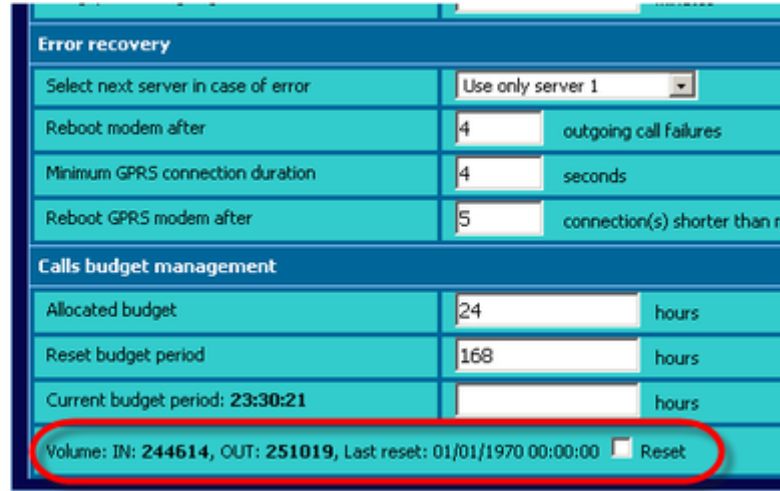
Error recovery

| Select next server in case of error | Use only server 1 |
|---|---|
| Reboot modem after | 4 outgoing call failures |
| Minimum GPRS connection duration | 4 seconds |
| Reboot GPRS modem after | 5 connection(s) shorter than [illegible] |

Calls budget management

| Allocated budget | 24 hours |
|---|---|
| Reset budget period | 168 hours |
| Current budget period: **23:30:21** | hours |

Volume: IN: **244614**, OUT: **251019**, Last reset: 01/01/1970 00:00:00 Reset